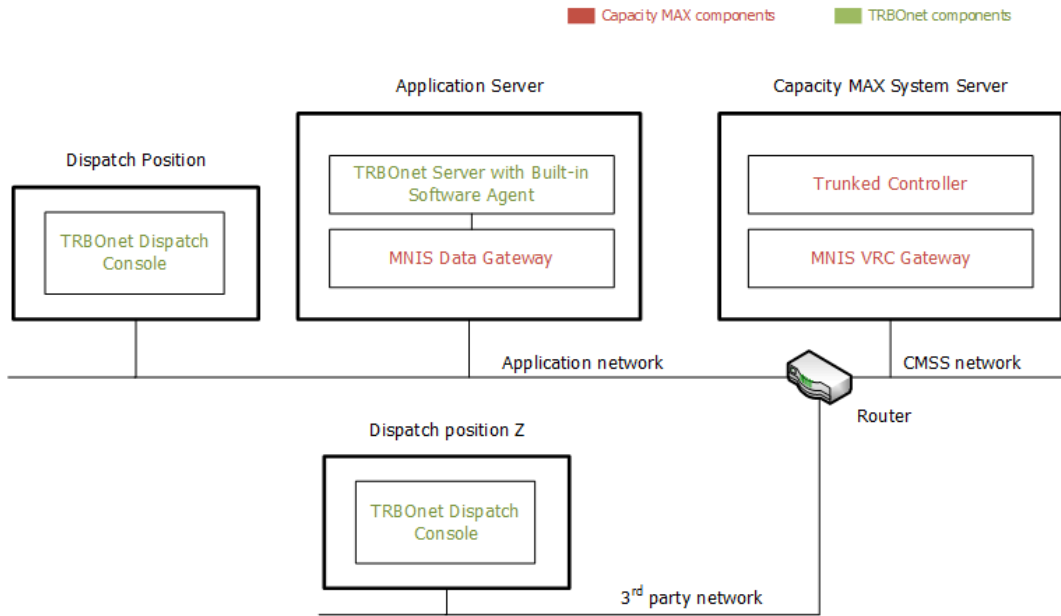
Capacity MAX components
TRBOnet components

Application Server
Capacity MAX System Server
Dispatch Position
TRBOnet Server with Built-in Software Agent
Trunked Controller
TRBOnet Dispatch Console
MNIS Data Gateway
MNIS VRC Gateway
Application network
CMSS network
Router
Dispatch position Z
TRBOnet Dispatch Console
3$^{rd}$ party network